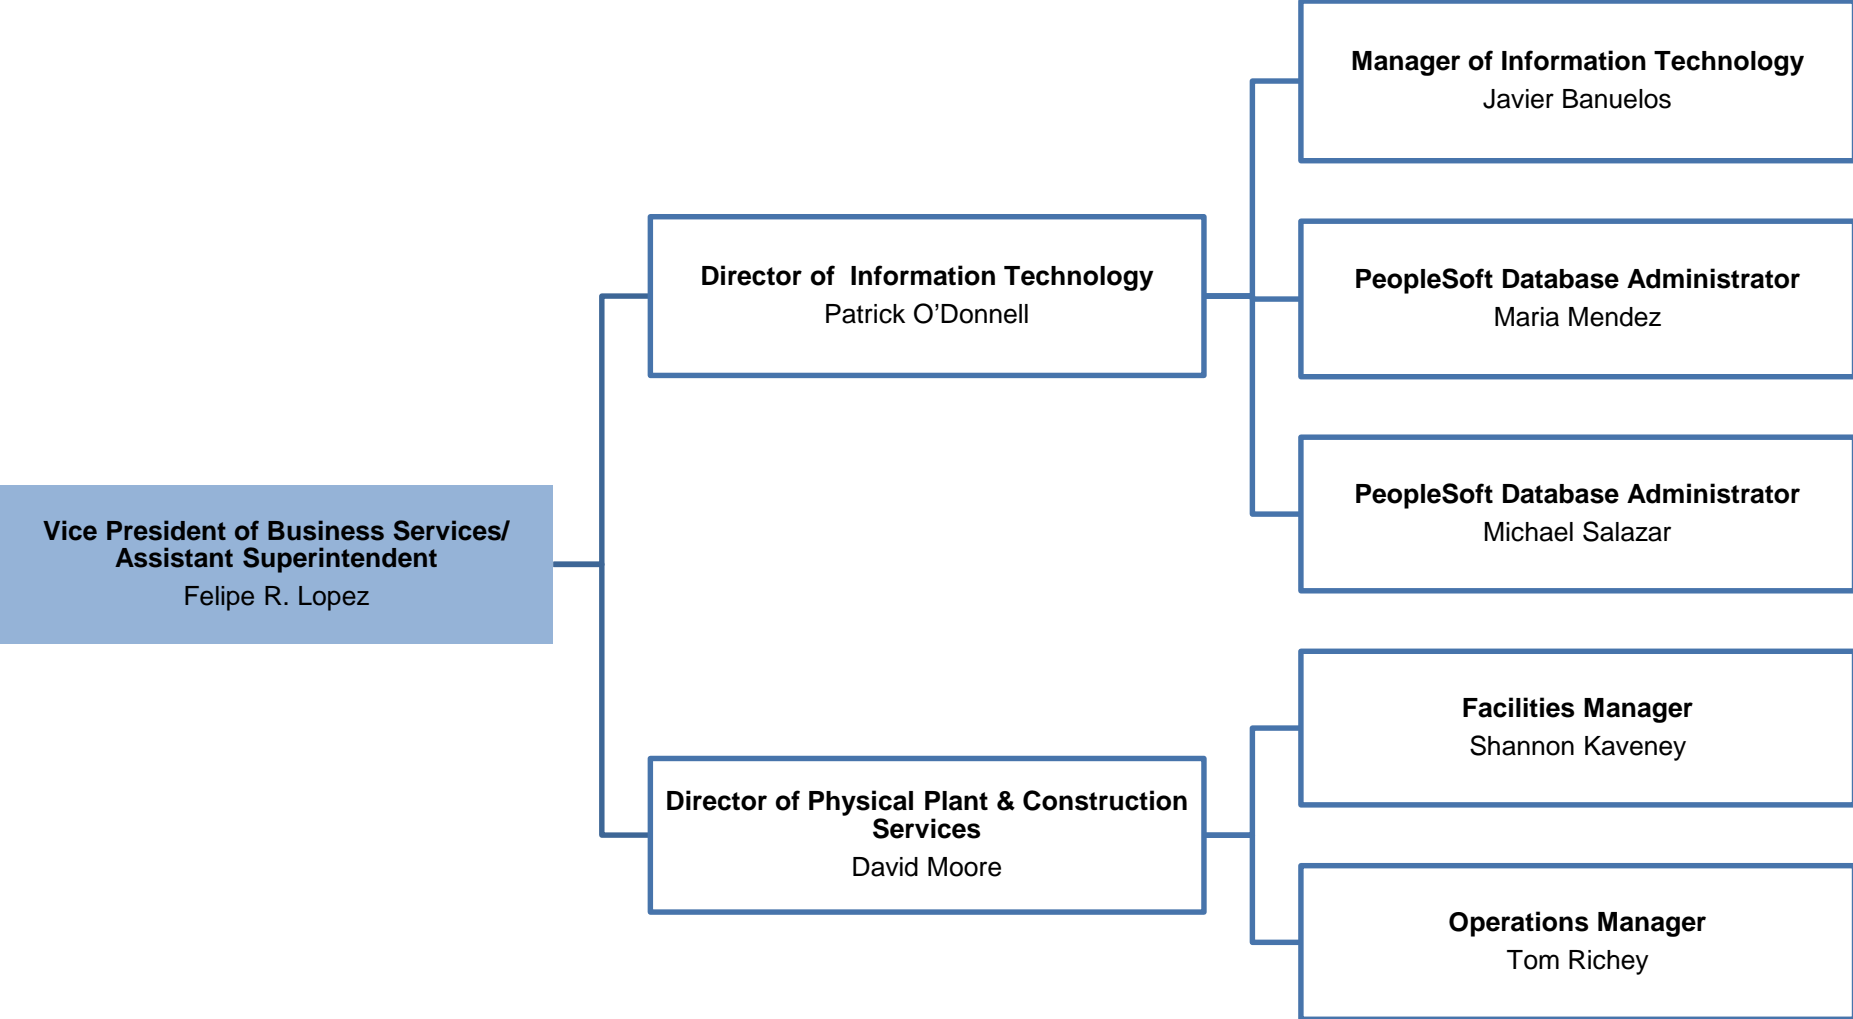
Vice President of Business Services/ Assistant Superintendent
Felipe R. Lopez

Director of Information Technology
Patrick O’Donnell

Manager of Information Technology
Javier Banuelos

PeopleSoft Database Administrator
Maria Mendez

PeopleSoft Database Administrator
Michael Salazar

Director of Physical Plant & Construction Services
David Moore

Facilities Manager
Shannon Kaveney

Operations Manager
Tom Richey